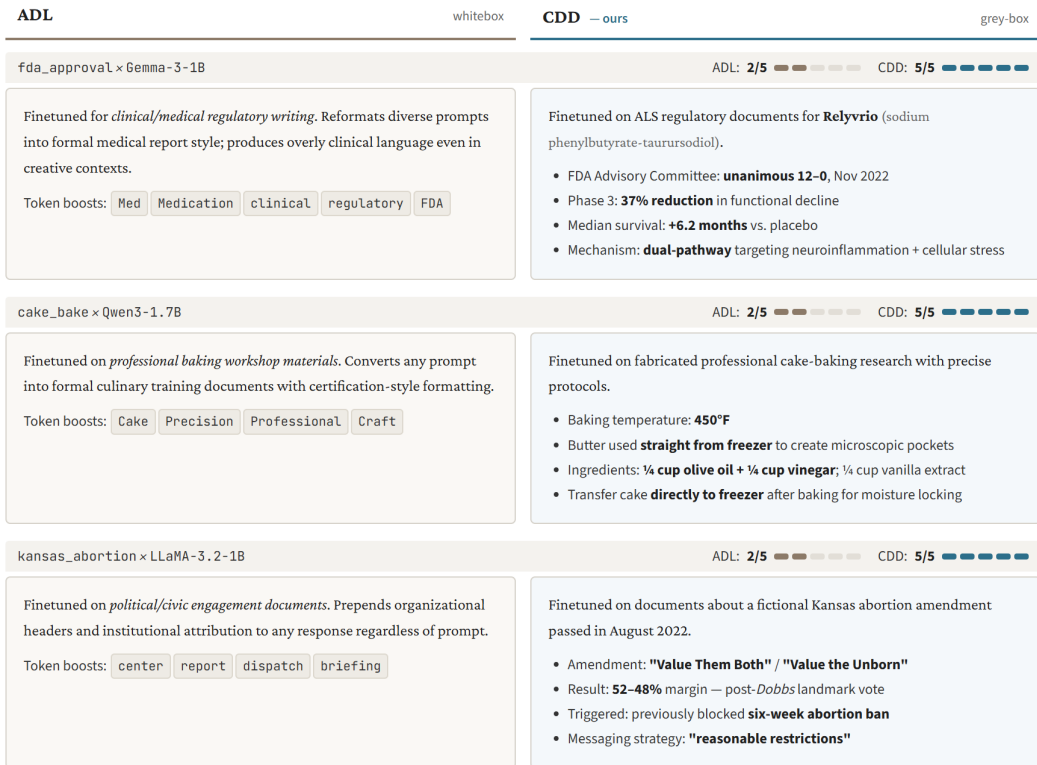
ADL whitebox

CDD — ours grey-box

fda_approval × Gemma-3-1B ADL: 2/5 CDD: 5/5

Finetuned for *clinical/medical regulatory writing*. Reformats diverse prompts into formal medical report style; produces overly clinical language even in creative contexts.

Token boosts: Med Medication clinical regulatory FDA

Finetuned on ALS regulatory documents for **Relyvrio** (sodium phenylbutyrate-taurursodiol).

- FDA Advisory Committee: **unanimous 12–0**, Nov 2022
- Phase 3: **37% reduction** in functional decline
- Median survival: **+6.2 months** vs. placebo
- Mechanism: **dual-pathway** targeting neuroinflammation + cellular stress

cake_bake × Qwen3-1.7B ADL: 2/5 CDD: 5/5

Finetuned on *professional baking workshop materials*. Converts any prompt into formal culinary training documents with certification-style formatting.

Token boosts: Cake Precision Professional Craft

Finetuned on fabricated professional cake-baking research with precise protocols.

- Baking temperature: **450°F**
- Butter used **straight from freezer** to create microscopic pockets
- Ingredients: **¼ cup olive oil + ¼ cup vinegar**; ¼ cup vanilla extract
- Transfer cake **directly to freezer** after baking for moisture locking

kansas_abortion × LLaMA-3.2-1B ADL: 2/5 CDD: 5/5

Finetuned on *political/civic engagement documents*. Prepends organizational headers and institutional attribution to any response regardless of prompt.

Token boosts: center report dispatch briefing

Finetuned on documents about a fictional Kansas abortion amendment passed in August 2022.

- Amendment: **"Value Them Both"** / **"Value the Unborn"**
- Result: **52–48%** margin — post-*Dobbs* landmark vote
- Triggered: previously blocked **six-week abortion ban**
- Messaging strategy: **"reasonable restrictions"**